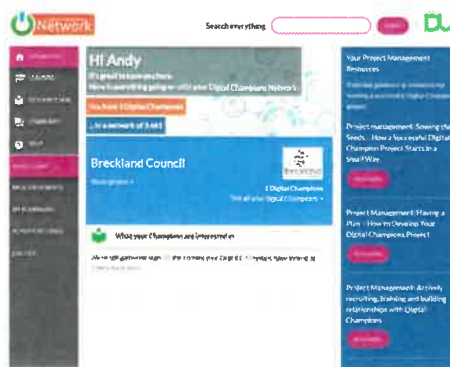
Network

Search everything

Hi Andy
It's great to see you here.
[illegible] Digital Champions Network

You have 4 Digital Champions

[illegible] network of 3,441

Breckland Council

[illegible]

4 Digital Champions
See all your Digital Champions

What your Champions are interested in

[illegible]

Your Project Management Resources

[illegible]

Project management: Sowing the Seeds - How a Successful Digital Champion Project Starts in a Small Way

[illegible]

Project Management: Having a Plan - How to Develop Your Digital Champions Project

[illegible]

Project Management: Actively recruiting, training and building relationships with Digital Champions

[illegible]